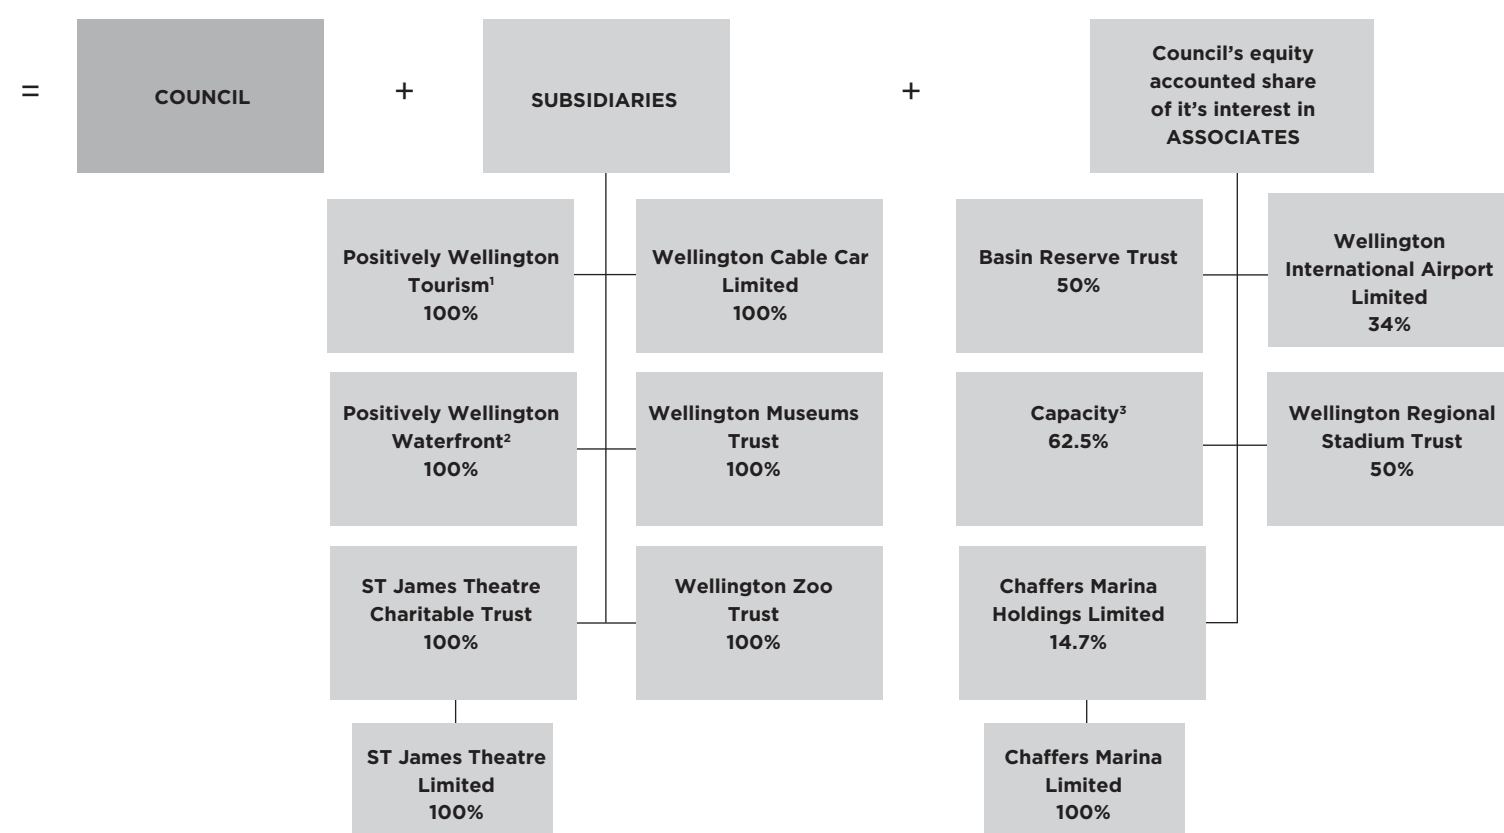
= COUNCIL + SUBSIDIARIES + Council's equity accounted share of it's interest in ASSOCIATES

Positively Wellington Tourism$^1$
100%

Wellington Cable Car Limited
100%

Positively Wellington Waterfront$^2$
100%

Wellington Museums Trust
100%

ST James Theatre Charitable Trust
100%

Wellington Zoo Trust
100%

ST James Theatre Limited
100%

Basin Reserve Trust
50%

Wellington International Airport Limited
34%

Capacity$^3$
62.5%

Wellington Regional Stadium Trust
50%

Chaffers Marina Holdings Limited
14.7%

Chaffers Marina Limited
100%